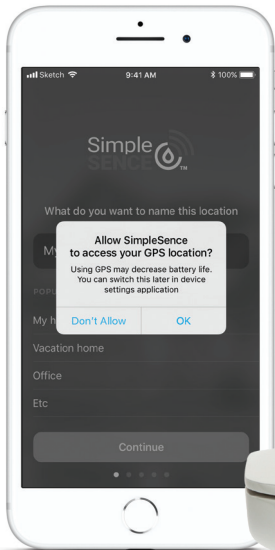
Sketch 9:41 AM 100%

Simple SENCE TM

What do you want to name this location

My

POPU

My h

Allow SimpleSence to access your GPS location?

Using GPS may decrease battery life. You can switch this later in device settings application

Don't Allow OK

Vacation home

Office

Etc

Continue